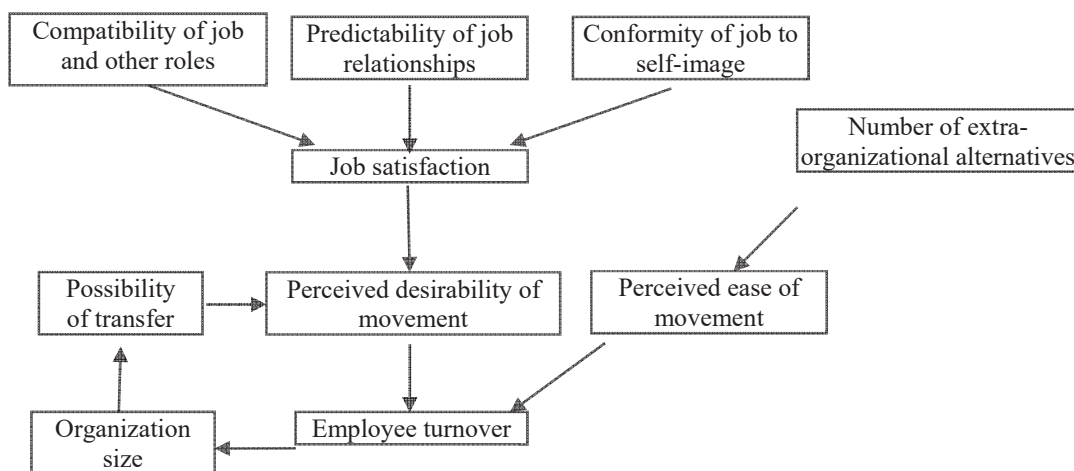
Compatibility of job and other roles

Predictability of job relationships

Conformity of job to self-image

Number of extra-organizational alternatives

Job satisfaction

Possibility of transfer

Perceived desirability of movement

Perceived ease of movement

Organization size

Employee turnover